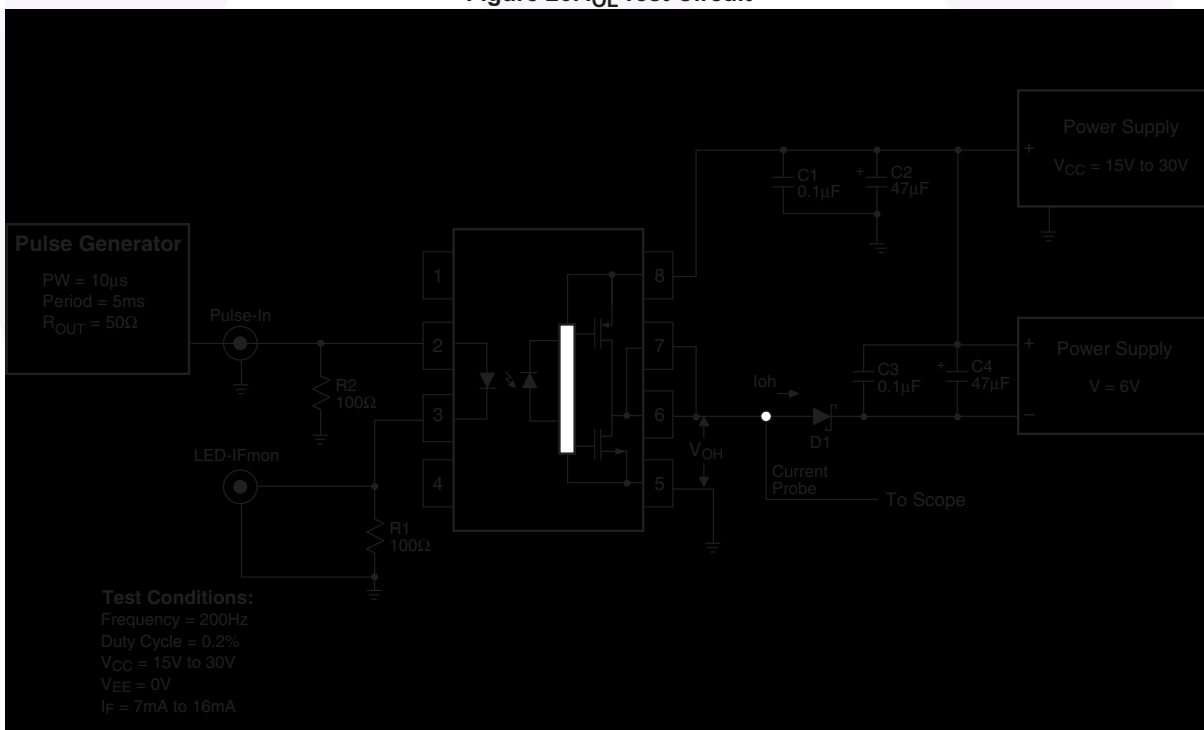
Figure 20: $I_{OL}$ Test Circuit

Power Supply
$V_{CC}$ = 15V to 30V

C1
0.1µF

C2
47µF

Pulse Generator
PW = 10µs
Period = 5ms
$R_{OUT}$ = 50Ω

Pulse-In

1
2
3
4
8
7
6
5

R2
100Ω

LED-IFmon

R1
100Ω

Power Supply
V = 6V

C3
0.1µF

C4
47µF

Ioh

D1

$V_{OH}$

Current Probe

To Scope

Test Conditions:
Frequency = 200Hz
Duty Cycle = 0.2%
$V_{CC}$ = 15V to 30V
$V_{EE}$ = 0V
$I_F$ = 7mA to 16mA